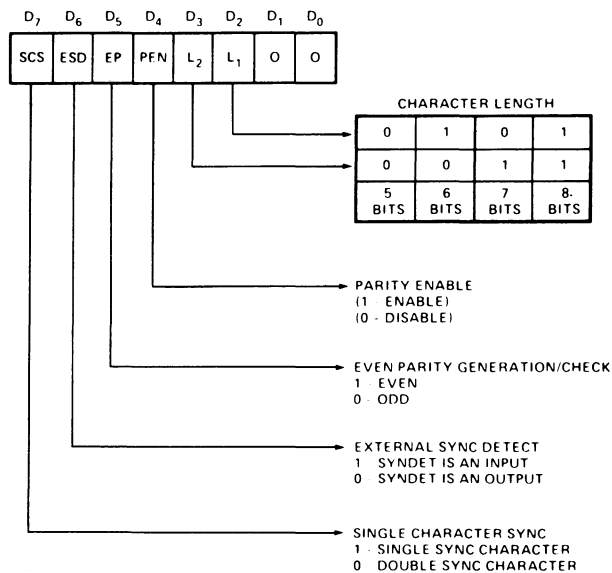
$D_7$ $D_6$ $D_5$ $D_4$ $D_3$ $D_2$ $D_1$ $D_0$

| SCS | ESD | EP | PEN | $L_2$ | $L_1$ | O | O |
|---|---|---|---|---|---|---|---|

CHARACTER LENGTH

| 0 | 1 | 0 | 1 |
|---|---|---|---|
| 0 | 0 | 1 | 1 |
| 5 BITS | 6 BITS | 7 BITS | 8 BITS |

PARITY ENABLE
(1 ENABLE)
(0 - DISABLE)

EVEN PARITY GENERATION/CHECK
1 EVEN
0 ODD

EXTERNAL SYNC DETECT
1 SYNDET IS AN INPUT
0 SYNDET IS AN OUTPUT

SINGLE CHARACTER SYNC
1 SINGLE SYNC CHARACTER
0 DOUBLE SYNC CHARACTER